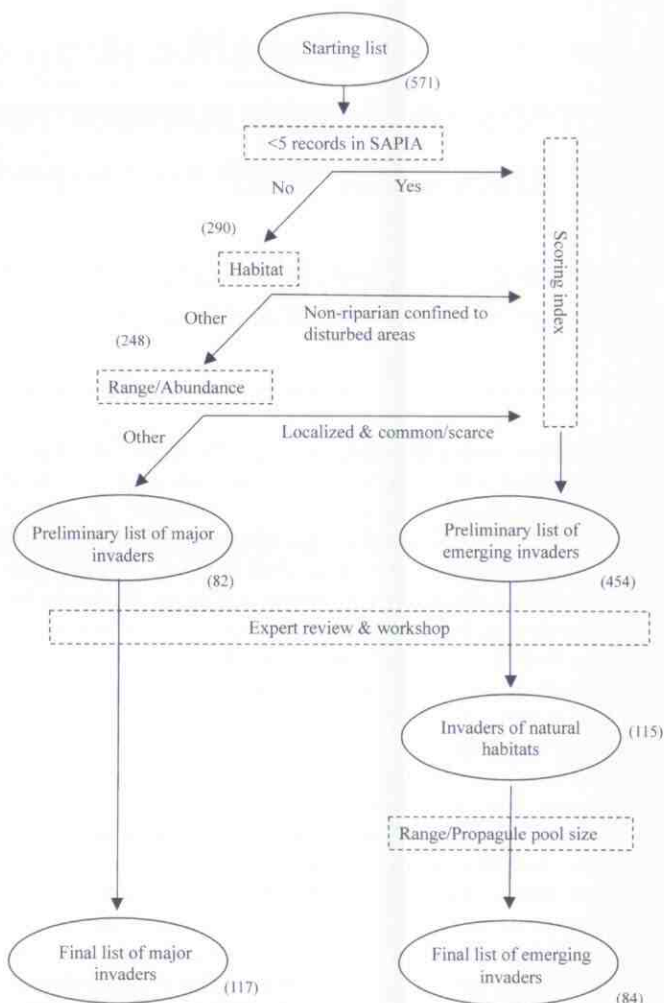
Starting list
(571)

<5 records in SAPIA

No

Yes

(290)

Habitat

Other

Non-riparian confined to disturbed areas

(248)

Range/Abundance

Other

Localized & common/scarce

Scoring index

Preliminary list of major invaders
(82)

Preliminary list of emerging invaders
(454)

Expert review & workshop

Invaders of natural habitats
(115)

Range/Propagule pool size

Final list of major invaders
(117)

Final list of emerging invaders
(84)